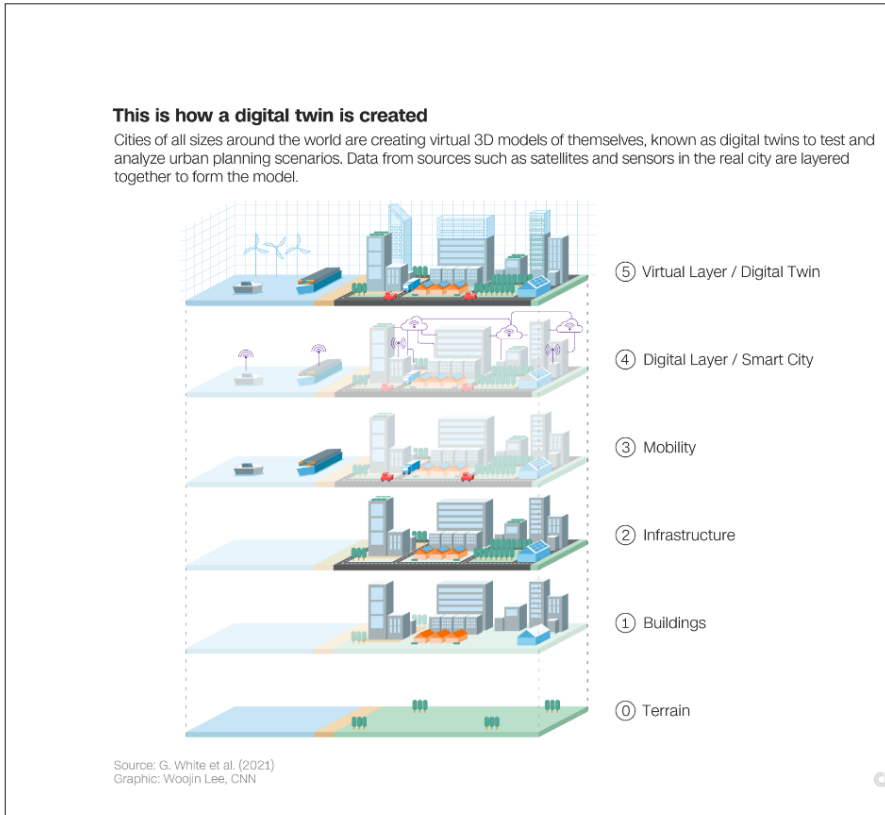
This is how a digital twin is created

Cities of all sizes around the world are creating virtual 3D models of themselves, known as digital twins to test and analyze urban planning scenarios. Data from sources such as satellites and sensors in the real city are layered together to form the model.

⑤ Virtual Layer / Digital Twin

④ Digital Layer / Smart City

③ Mobility

② Infrastructure

① Buildings

⓪ Terrain

Source: G. White et al. (2021)
Graphic: Woojin Lee, CNN